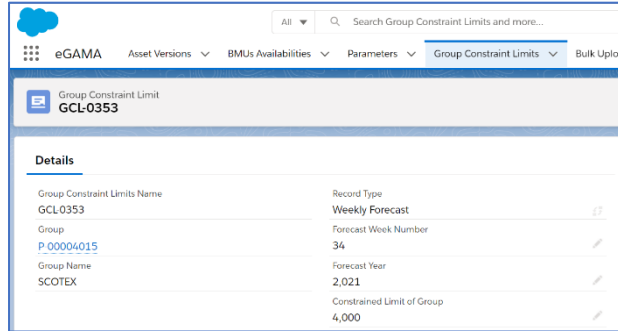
All ▼ Search Group Constraint Limits and more...

eGAMA Asset Versions BMUs Availabilities Parameters Group Constraint Limits Bulk Uplo

Group Constraint Limit
GCL-0353

Details

Group Constraint Limits Name
GCL-0353

Group
P-00004015

Group Name
SCOTEX

Record Type
Weekly Forecast

Forecast Week Number
34

Forecast Year
2,021

Constrained Limit of Group
4,000